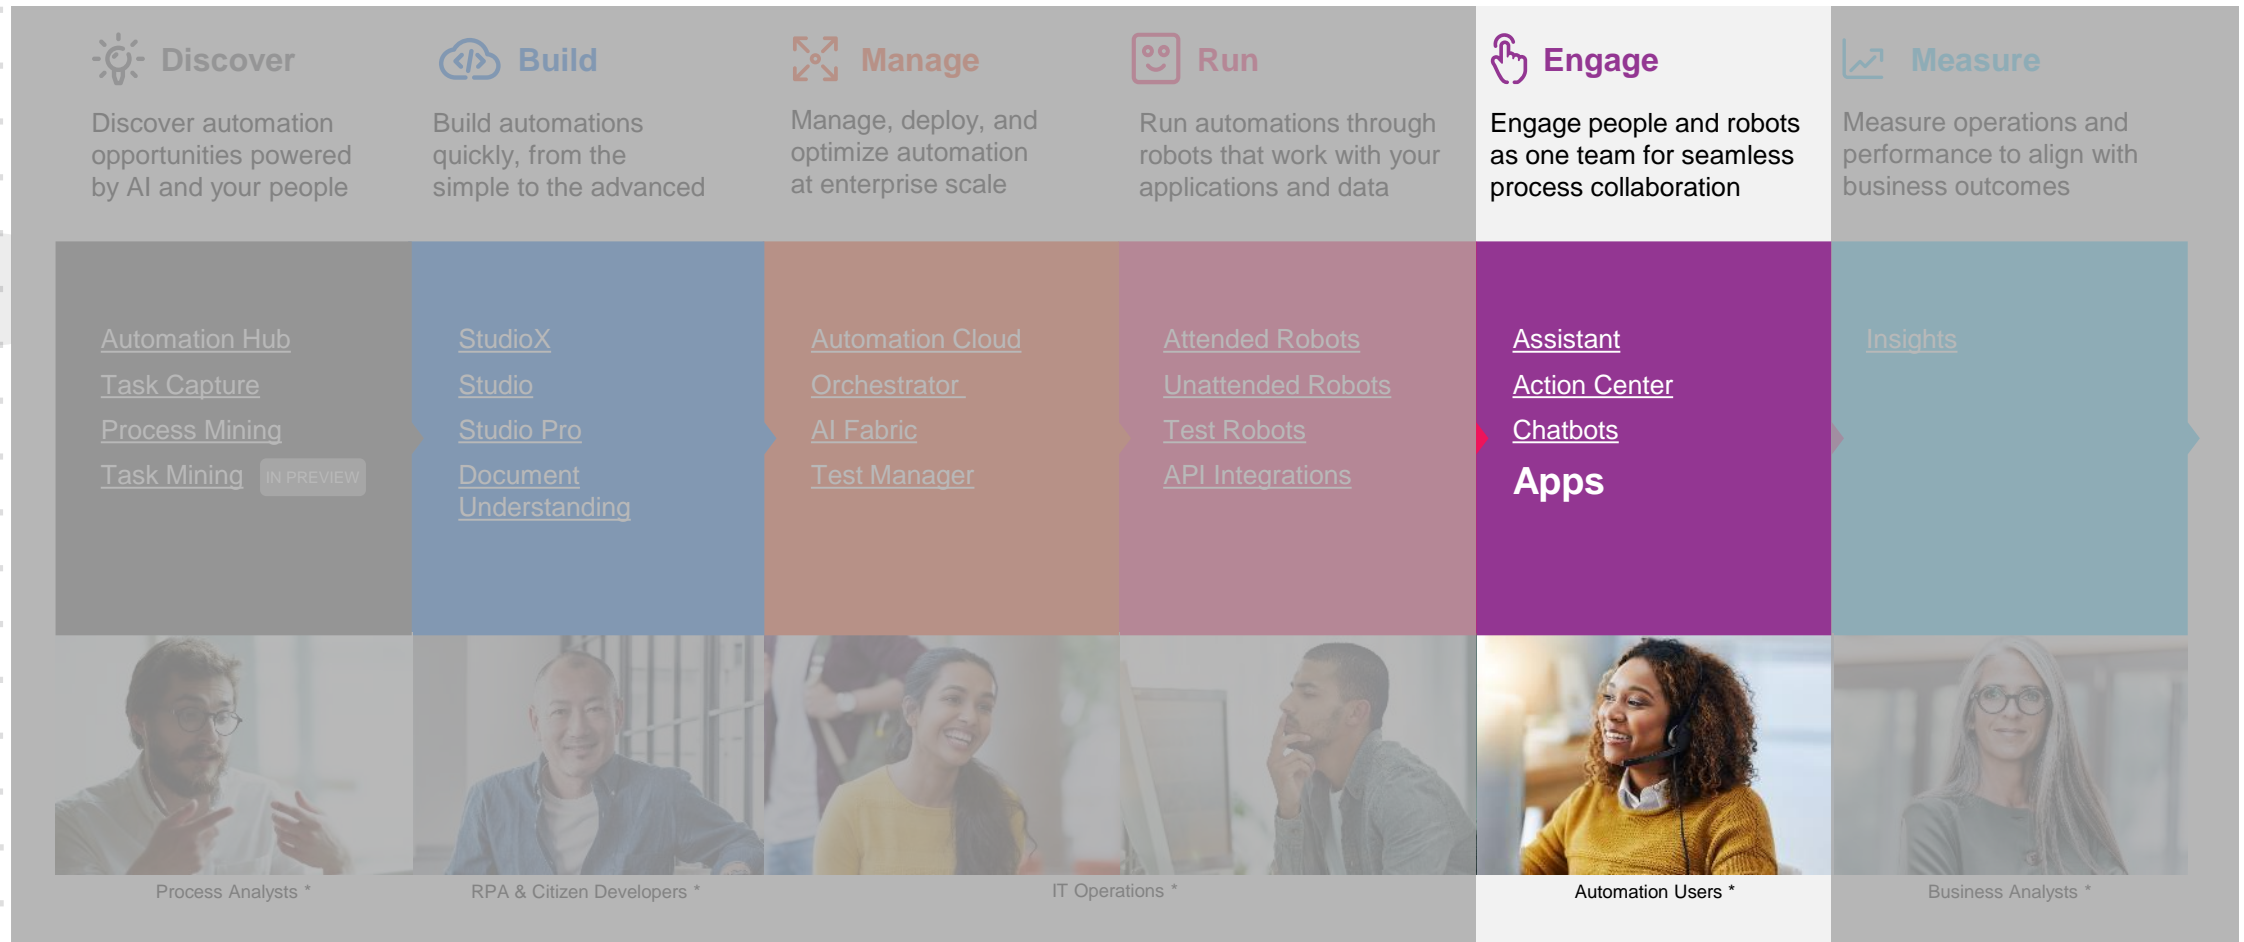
Discover

Discover automation opportunities powered by AI and your people

Build

Build automations quickly, from the simple to the advanced

Manage

Manage, deploy, and optimize automation at enterprise scale

Run

Run automations through robots that work with your applications and data

Engage

Engage people and robots as one team for seamless process collaboration

Measure

Measure operations and performance to align with business outcomes

Automation Hub
Task Capture
Process Mining
Task Mining IN PREVIEW

StudioX
Studio
Studio Pro
Document Understanding

Automation Cloud
Orchestrator
AI Fabric
Test Manager

Attended Robots
Unattended Robots
Test Robots
API Integrations

Assistant
Action Center
Chatbots
Apps

Insights

Process Analysts *

RPA & Citizen Developers *

IT Operations *

Automation Users *

Business Analysts *